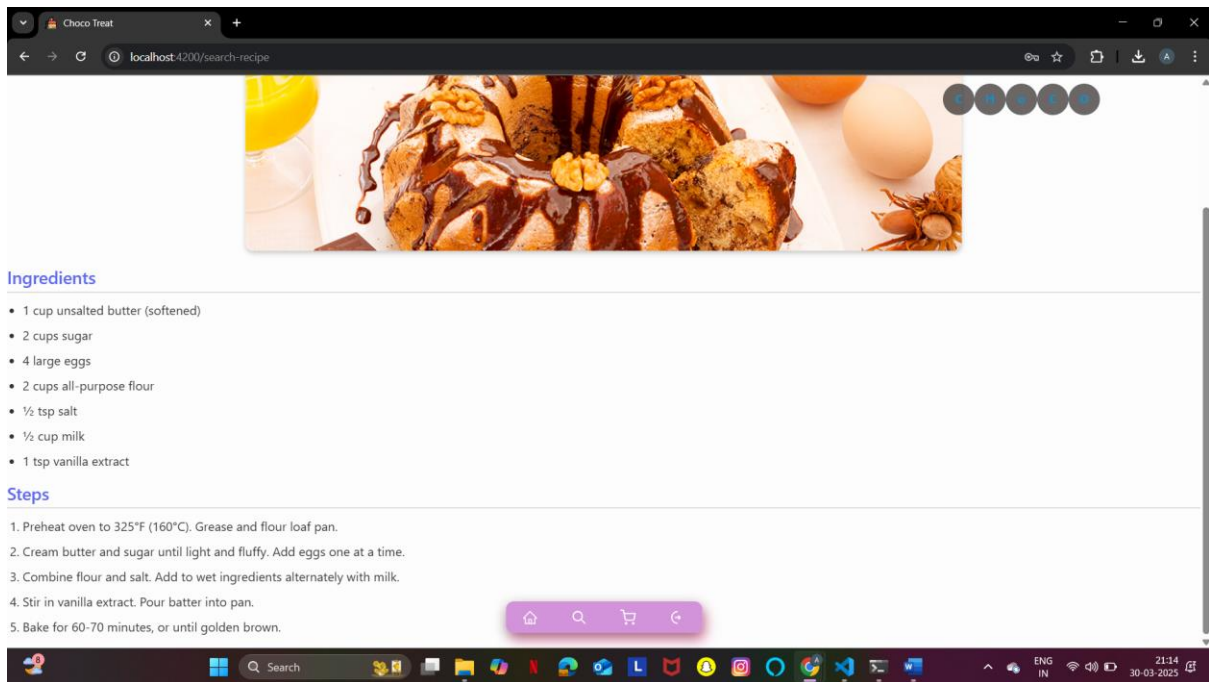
Choco Treat

localhost:4200/search-recipe

C H O C O

Ingredients

- 1 cup unsalted butter (softened)
- 2 cups sugar
- 4 large eggs
- 2 cups all-purpose flour
- ½ tsp salt
- ½ cup milk
- 1 tsp vanilla extract

Steps

1. Preheat oven to 325°F (160°C). Grease and flour loaf pan.
2. Cream butter and sugar until light and fluffy. Add eggs one at a time.
3. Combine flour and salt. Add to wet ingredients alternately with milk.
4. Stir in vanilla extract. Pour batter into pan.
5. Bake for 60-70 minutes, or until golden brown.

Search

ENG IN

21:14
30-03-2025